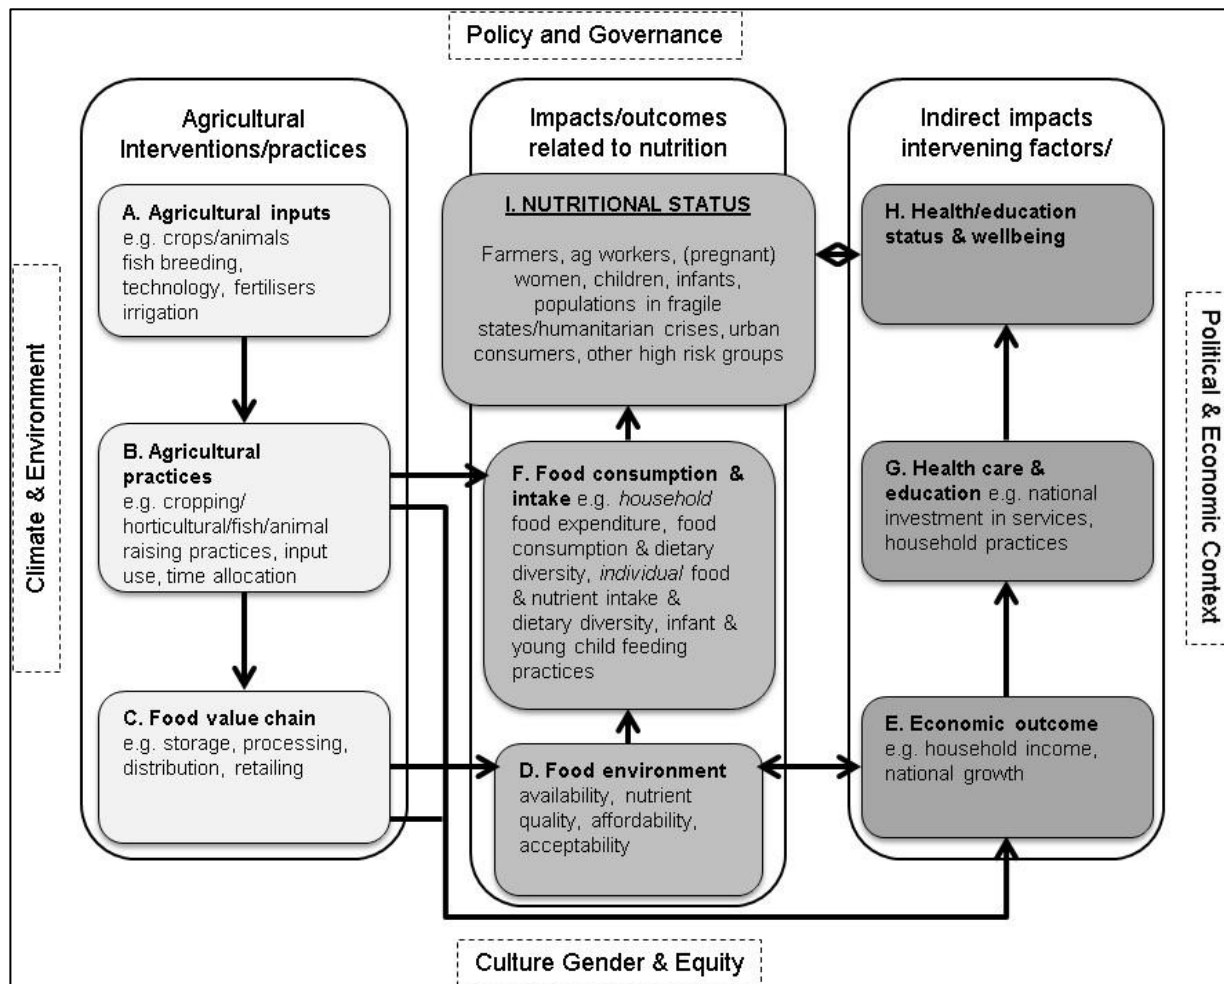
Policy and Governance

Climate & Environment

Agricultural Interventions/practices

A. Agricultural inputs e.g. crops/animals fish breeding, technology, fertilisers irrigation

B. Agricultural practices e.g. cropping/ horticultural/fish/animal raising practices, input use, time allocation

C. Food value chain e.g. storage, processing, distribution, retailing

Impacts/outcomes related to nutrition

I. NUTRITIONAL STATUS

Farmers, ag workers, (pregnant) women, children, infants, populations in fragile states/humanitarian crises, urban consumers, other high risk groups

F. Food consumption & intake e.g. *household* food expenditure, food consumption & dietary diversity, *individual* food & nutrient intake & dietary diversity, infant & young child feeding practices

D. Food environment availability, nutrient quality, affordability, acceptability

Indirect impacts intervening factors/

H. Health/education status & wellbeing

G. Health care & education e.g. national investment in services, household practices

E. Economic outcome e.g. household income, national growth

Political & Economic Context

Culture Gender & Equity